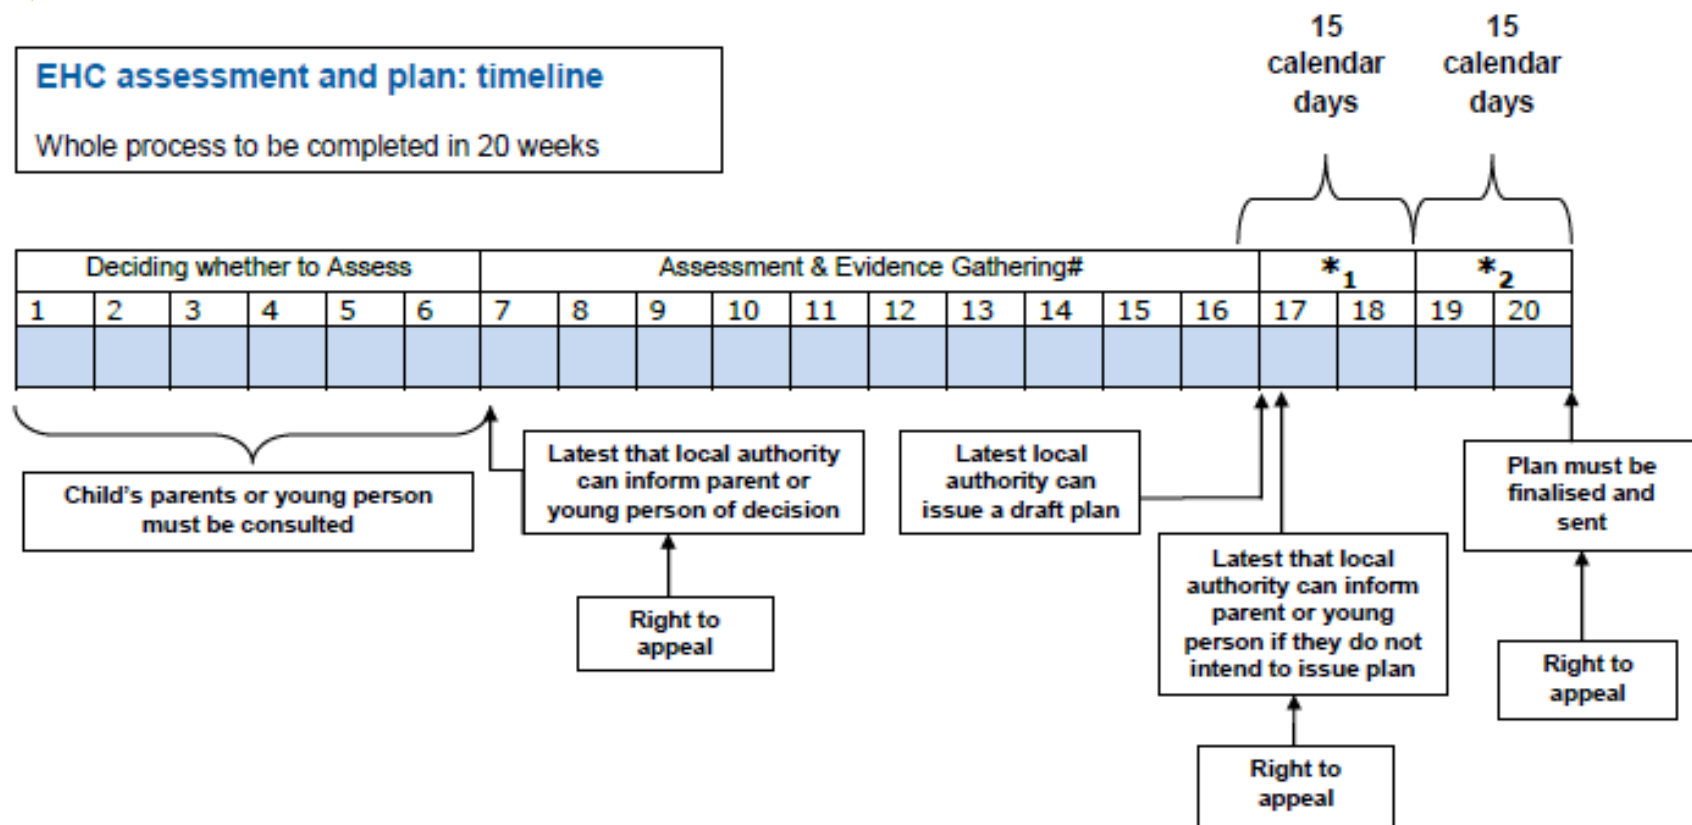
EHC assessment and plan: timeline

Whole process to be completed in 20 weeks

15 calendar days

15 calendar days

| Deciding whether to Assess | | | | | | Assessment & Evidence Gathering# | | | | | | | | | | $*_1$ | | $*_2$ | |
|---|---|---|---|---|---|---|---|---|---|---|---|---|---|---|---|---|---|---|---|
| 1 | 2 | 3 | 4 | 5 | 6 | 7 | 8 | 9 | 10 | 11 | 12 | 13 | 14 | 15 | 16 | 17 | 18 | 19 | 20 |
| | | | | | | | | | | | | | | | | | | | |

Child's parents or young person must be consulted

Latest that local authority can inform parent or young person of decision

Right to appeal

Latest local authority can issue a draft plan

Latest that local authority can inform parent or young person if they do not intend to issue plan

Right to appeal

Plan must be finalised and sent

Right to appeal